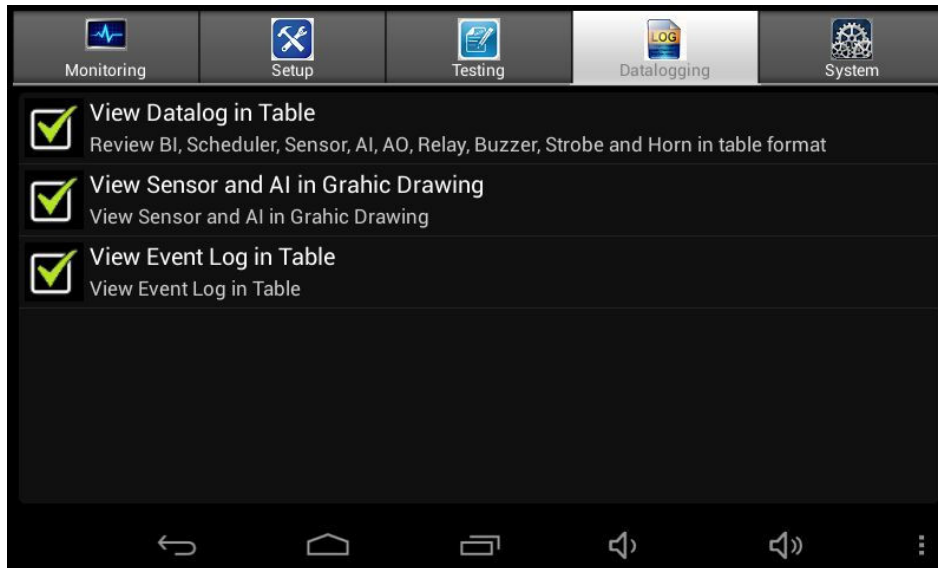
Monitoring
Setup
Testing
LOG
Datalogging
System

View Datalog in Table
Review BI, Scheduler, Sensor, AI, AO, Relay, Buzzer, Strobe and Horn in table format

View Sensor and AI in Grahic Drawing
View Sensor and AI in Grahic Drawing

View Event Log in Table
View Event Log in Table